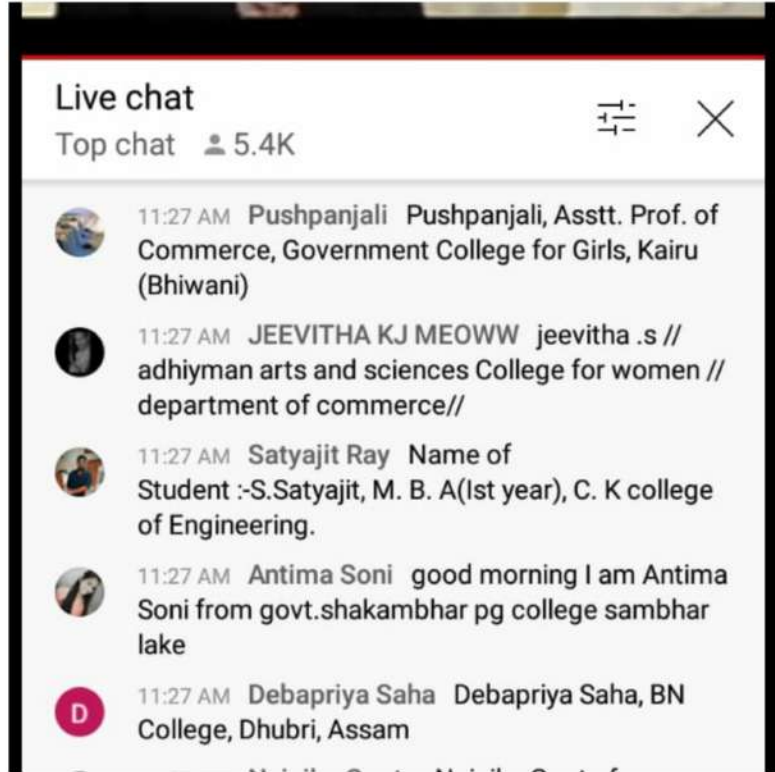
Live chat
Top chat 5.4K

11:27 AM Pushpanjali Pushpanjali, Asstt. Prof. of Commerce, Government College for Girls, Kairu (Bhiwani)

11:27 AM JEEVITHA KJ MEOWW jeevitha .s // adhiyman arts and sciences College for women // department of commerce//

11:27 AM Satyajit Ray Name of Student :-S.Satyajit, M. B. A(Ist year), C. K college of Engineering.

11:27 AM Antima Soni good morning I am Antima Soni from govt.shakambhar pg college sambhar lake

D 11:27 AM Debapriya Saha Debapriya Saha, BN College, Dhubri, Assam

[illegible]